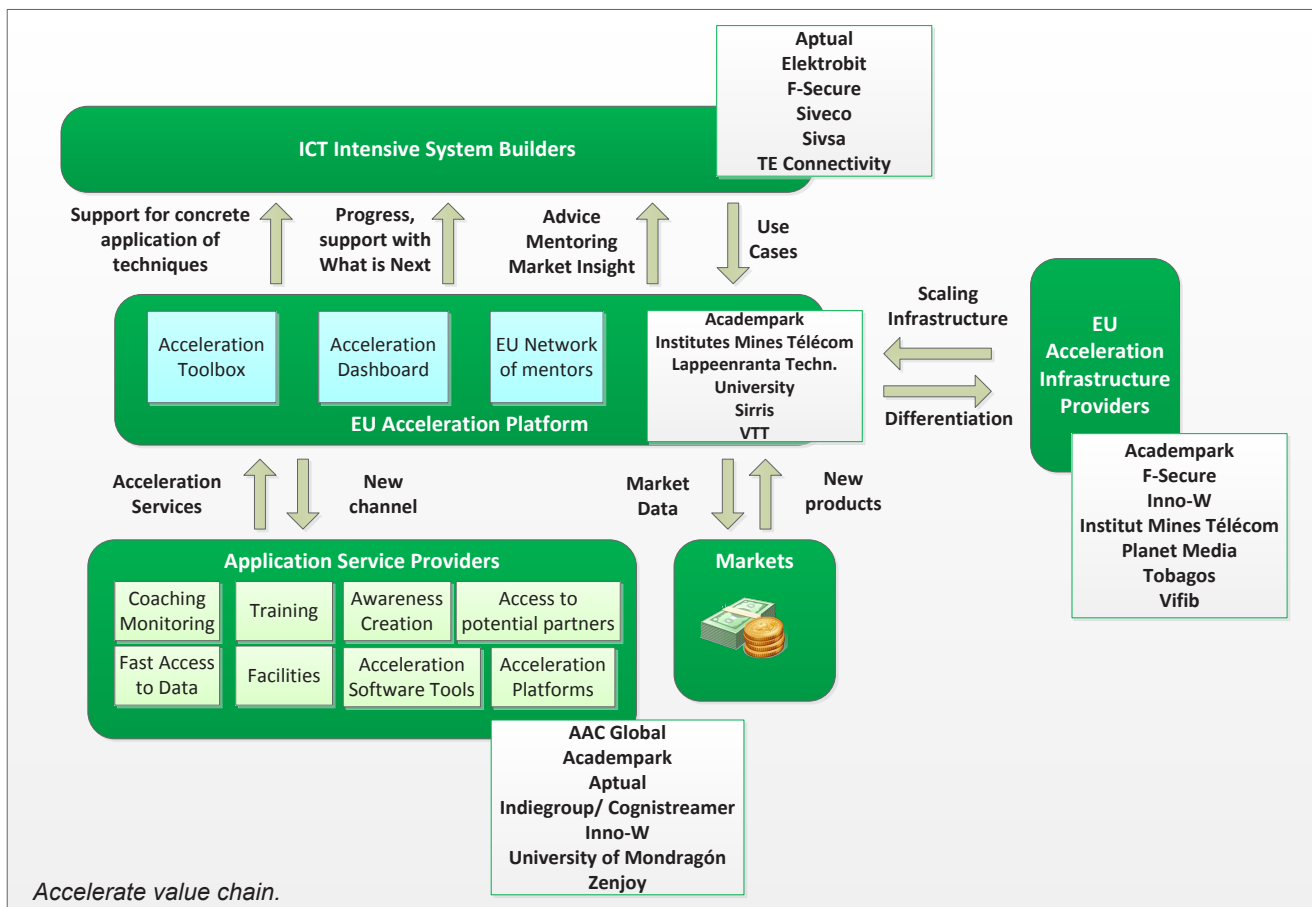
Aptual
Elektrobit
F-Secure
Siveco
Sivsa
TE Connectivity

ICT Intensive System Builders

Support for concrete application of techniques

Progress, support with What is Next

Advice
Mentoring
Market Insight

Use Cases

Scaling Infrastructure

Differentiation

EU Acceleration Infrastructure Providers

Academpark
F-Secure
Inno-W
Institut Mines Télécom
Planet Media
Tobagos
Vifib

Acceleration Toolbox

Acceleration Dashboard

EU Network of mentors

Academpark
Institutes Mines Télécom
Lappeenranta Techn.
University
Sirris
VTT

EU Acceleration Platform

Acceleration Services

New channel

Market Data

New products

Application Service Providers

Coaching Monitoring

Training

Awareness Creation

Access to potential partners

Fast Access to Data

Facilities

Acceleration Software Tools

Acceleration Platforms

Markets

AAC Global
Academpark
Aptual
Indiegroup/ Cognistreamer
Inno-W
University of Mondragón
Zenjoy

Accelerate value chain.